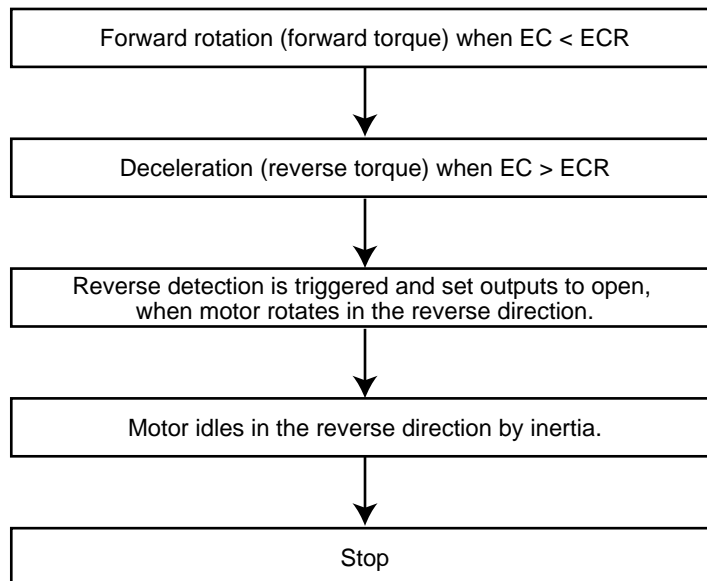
Forward rotation (forward torque) when EC < ECR

Deceleration (reverse torque) when EC > ECR

Reverse detection is triggered and set outputs to open, when motor rotates in the reverse direction.

Motor idles in the reverse direction by inertia.

Stop